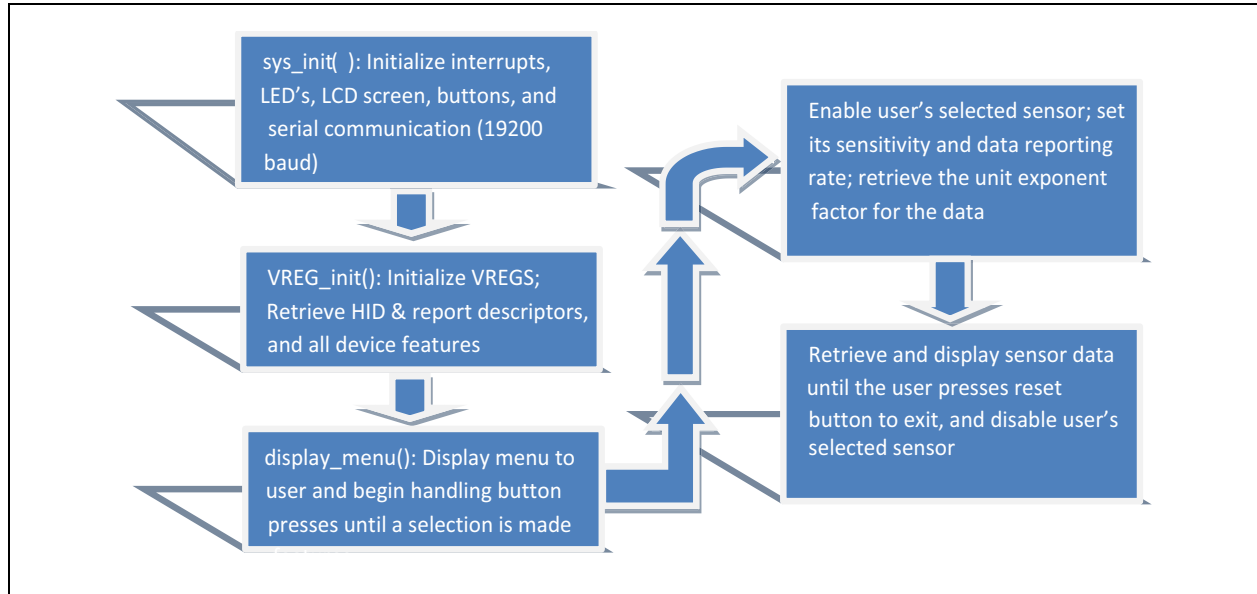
sys_init( ): Initialize interrupts, LED’s, LCD screen, buttons, and serial communication (19200 baud)

VREG_init(): Initialize VREGS; Retrieve HID & report descriptors, and all device features

display_menu(): Display menu to user and begin handling button presses until a selection is made

Enable user’s selected sensor; set its sensitivity and data reporting rate; retrieve the unit exponent factor for the data

Retrieve and display sensor data until the user presses reset button to exit, and disable user’s selected sensor